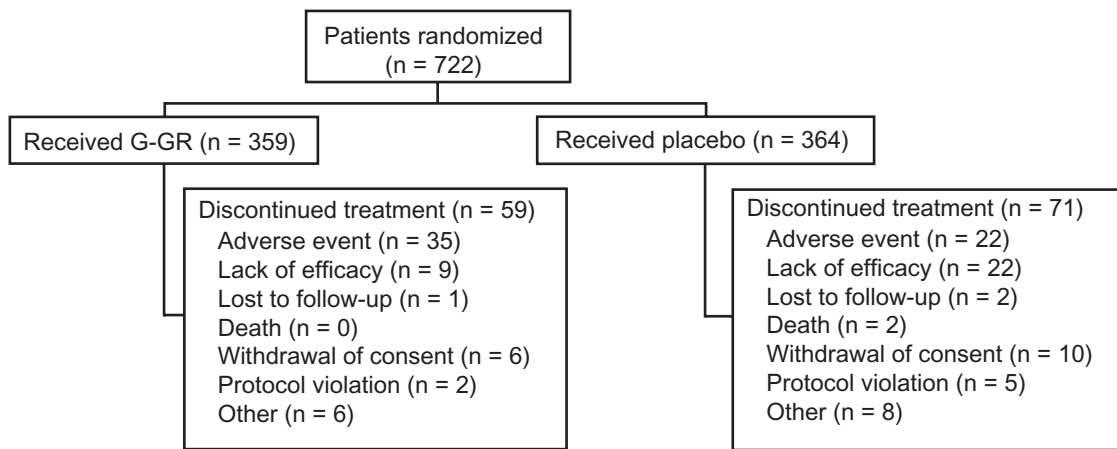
Patients randomized
(n = 722)

Received G-GR (n = 359)

Received placebo (n = 364)

Discontinued treatment (n = 59)
Adverse event (n = 35)
Lack of efficacy (n = 9)
Lost to follow-up (n = 1)
Death (n = 0)
Withdrawal of consent (n = 6)
Protocol violation (n = 2)
Other (n = 6)

Discontinued treatment (n = 71)
Adverse event (n = 22)
Lack of efficacy (n = 22)
Lost to follow-up (n = 2)
Death (n = 2)
Withdrawal of consent (n = 10)
Protocol violation (n = 5)
Other (n = 8)